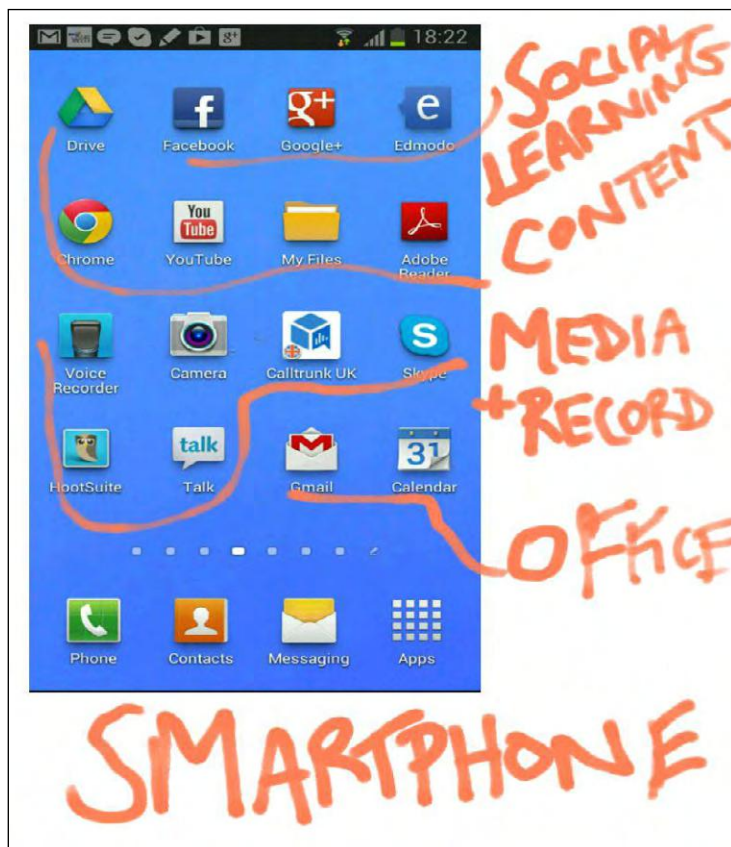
18:22

Drive
Facebook
Google+
Edmodo

Chrome
YouTube
My Files
Adobe Reader

Voice Recorder
Camera
Calltrunk UK
Skype

HootSuite
Talk
Gmail
Calendar

Phone
Contacts
Messaging
Apps

SOCIAL LEARNING CONTENT

MEDIA + RECORD

OFFICE

SMARTPHONE